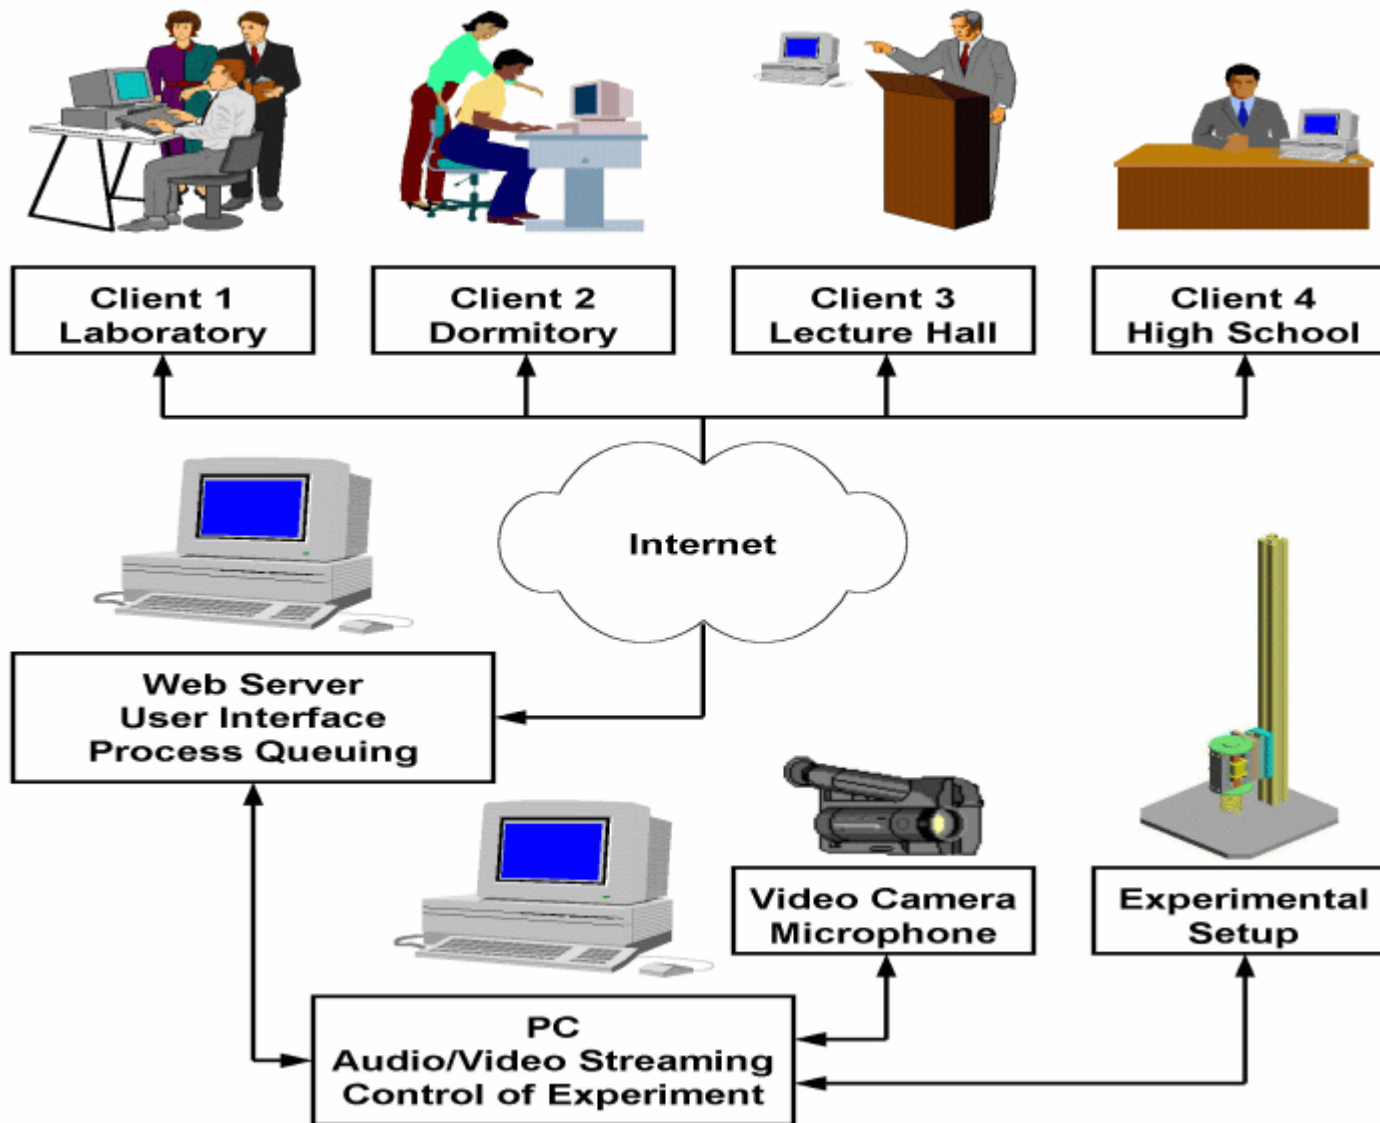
Client 1
Laboratory

Client 2
Dormitory

Client 3
Lecture Hall

Client 4
High School

Internet

Web Server
User Interface
Process Queuing

Video Camera
Microphone

Experimental
Setup

PC
Audio/Video Streaming
Control of Experiment